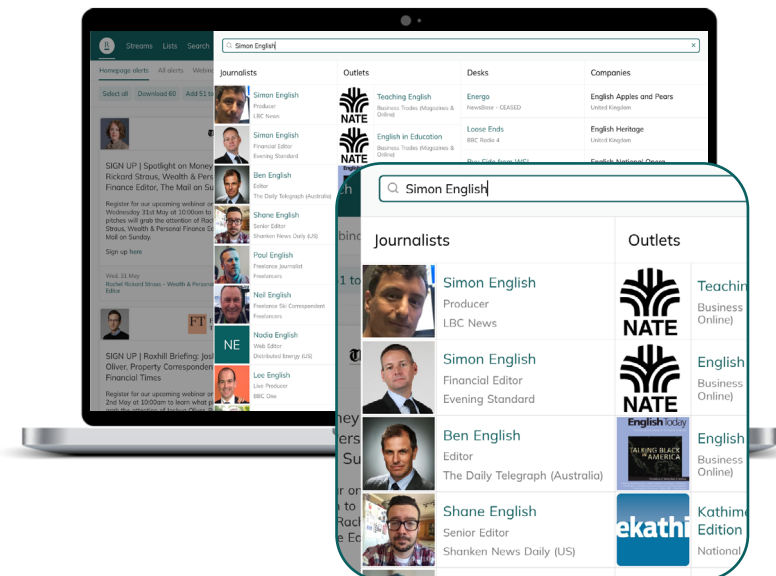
Streams Lists Search

Simon English

Homepage alerts All alerts

Select all Download 60 Add 51 to

SIGN UP | Spotlight on Money Rickard Straus, Wealth & Perso Finance Editor, The Mail on Su

Register for our upcoming webinar on Wednesday 31st May in collaboration pitches will grab the attention of Rac Straus, Wealth & Personal Finance E Mail on Sunday.

Sign up here

Wed, 31 May
Rachel Rickard Straus - Wealth & Personal Finance Editor

SIGN UP | Roxhill Briefing: Josh Oliver, Property Corresponden Financial Times

Register for our upcoming webinar on 2nd May in collaboration with pitches will grab the attention of Joshua Oliver

| Journalists | Outlets | Desks | Companies |
|---|---|---|---|
| Simon English, Producer, LBC News | Teaching English, Business Trades (Magazines & Online) | Energo, NewsBase - CEASED | English Apples and Pears, United Kingdom |
| Simon English, Financial Editor, Evening Standard | English in Education, Business Trades (Magazines & Online) | Loose Ends, BBC Radio 4 | English Heritage, United Kingdom |
| Ben English, Editor, The Daily Telegraph (Australia) | | Buy Side from WSJ | English National Opera |
| Shane English, Senior Editor, Shanken News Daily (US) | | | |
| Paul English, Freelance Journalist, Freelancers | | | |
| Neil English, Freelance Sci Correspondent, Freelancers | | | |
| Nadia English, Web Editor, Distributed Energy (US) | | | |
| Lee English, Live Producer, BBC One | | | |

NE

Simon English

| Journalists | Outlets |
|---|---|
| Simon English<br>Producer<br>LBC News | Teachin<br>Business<br>Online) |
| Simon English<br>Financial Editor<br>Evening Standard | English<br>Business<br>Online) |
| Ben English<br>Editor<br>The Daily Telegraph (Australia) | English<br>Business<br>Online) |
| Shane English<br>Senior Editor<br>Shanken News Daily (US) | Kathime<br>Edition<br>National |

NATE

NATE

English Today

TALKING BLACK IN AMERICA

ekathi